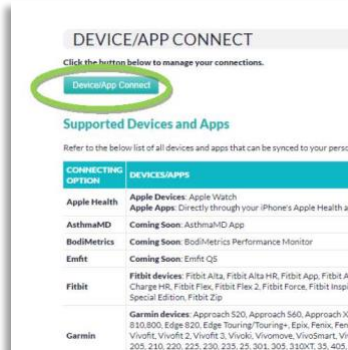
DEVICE/APP CONNECT

Click the button below to manage your connections.

Device/App Connect

Supported Devices and Apps

Refer to the below list of all devices and apps that can be synced to your perso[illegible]

| CONNECTING OPTION | DEVICES/APPS |
|---|---|
| Apple Health | Apple Devices: Apple Watch Apple Apps: Directly through your iPhone's Apple Health a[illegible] |
| AsthmaMD | Coming Soon: AsthmaMD App |
| BodiMetrics | Coming Soon: BodiMetrics Performance Monitor |
| Emfit | Coming Soon: Emfit QS |
| Fitbit | Fitbit devices: Fitbit Alta, Fitbit Alta HR, Fitbit App, Fitbit A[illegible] Charge HR, Fitbit Flex, Fitbit Flex 2, Fitbit Force, Fitbit Inspi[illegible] Special Edition, Fitbit Zip |
| Garmin | Garmin devices: Approach S20, Approach S60, Approach X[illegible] 810,800, Edge 820, Edge Touring/Touring+, Epix, Fenix, Fen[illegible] Vivofit, Vivofit 2, Vivofit 3, Vivoki, Vivomove, VivoSmart, Vi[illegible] 205, 210, 220, 225, 230, 235, 25, 301, 305, 310XT, 35, 405, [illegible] |